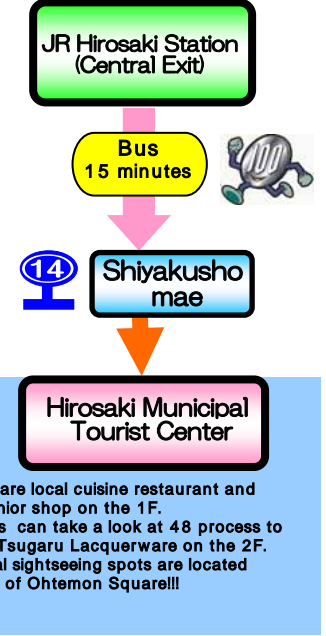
JR Hirosaki Station
(Central Exit)

Bus
15 minutes

100

14

Shiyakusho mae

Hirosaki Municipal Tourist Center

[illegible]are local cuisine restaurant and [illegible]nior shop on the 1F.
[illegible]s can take a look at 48 process to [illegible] Tsugaru Lacquerware on the 2F.
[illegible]al sightseeing spots are located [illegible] of Ohtemon Square!!!